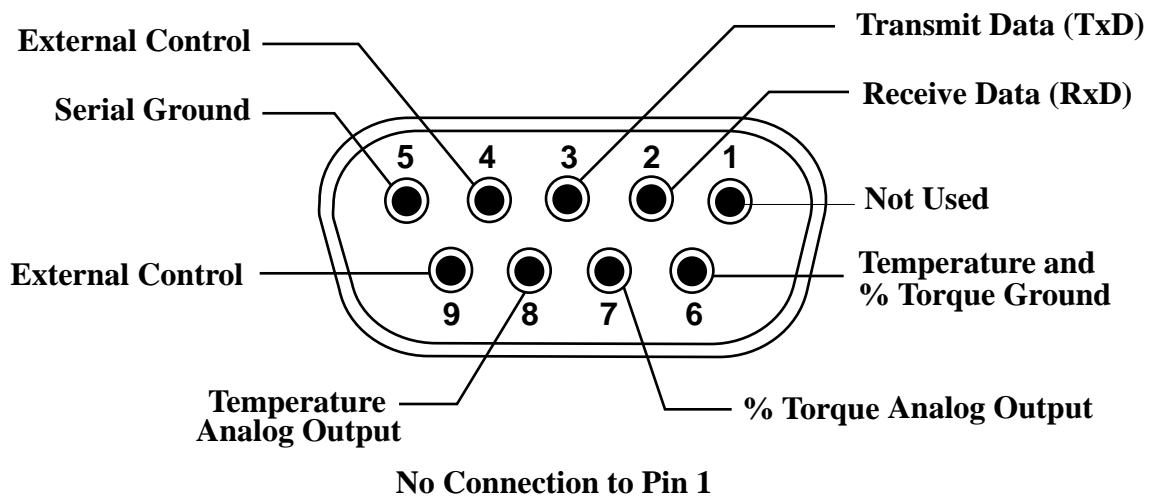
Transmit Data (TxD)

External Control

Receive Data (RxD)

Serial Ground

5 4 3 2 1

Not Used

External Control

Temperature and % Torque Ground

9 8 7 6

Temperature Analog Output

% Torque Analog Output

No Connection to Pin 1